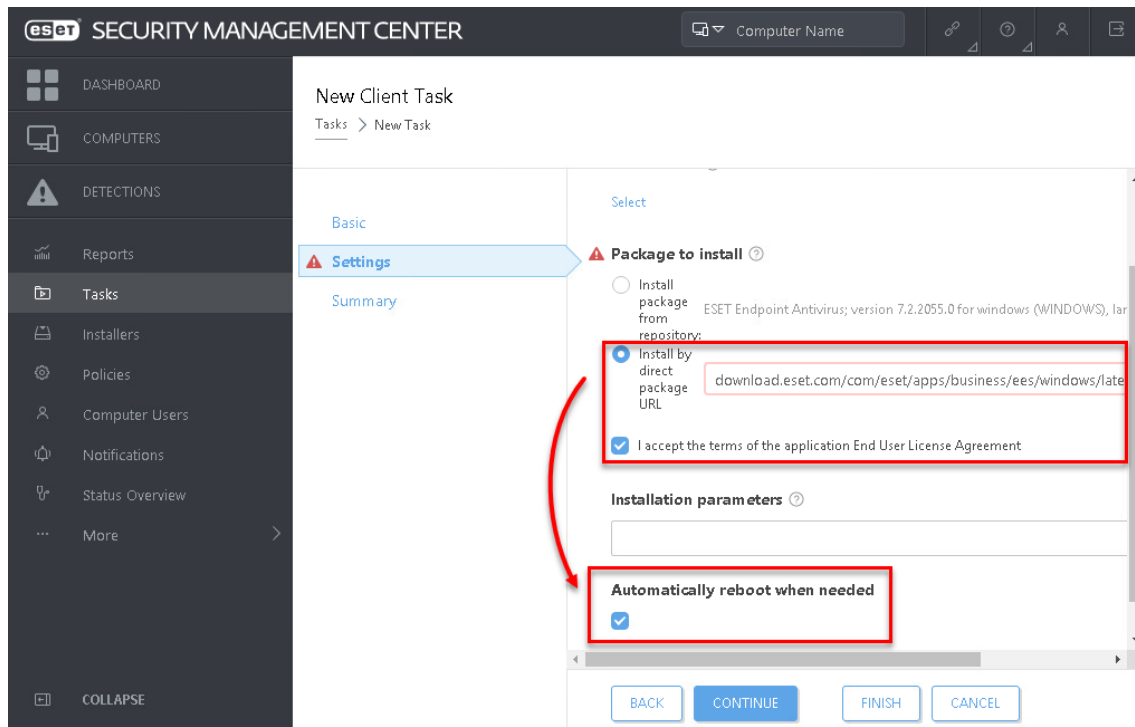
eset SECURITY MANAGEMENT CENTER

Computer Name

DASHBOARD
COMPUTERS
DETECTIONS
Reports
Tasks
Installers
Policies
Computer Users
Notifications
Status Overview
More
COLLAPSE

New Client Task
Tasks > New Task

Basic
Settings
Summary

Select

Package to install

Install package from repository: ESET Endpoint Antivirus; version 7.2.2055.0 for windows (WINDOWS), lar

Install by direct package URL download.eset.com/com/eset/apps/business/ees/windows/late

I accept the terms of the application End User License Agreement

Installation parameters

Automatically reboot when needed

BACK CONTINUE FINISH CANCEL